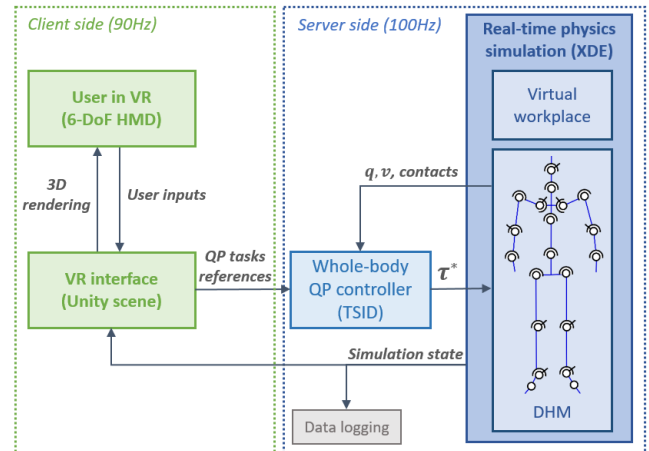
Client side (90Hz)

Server side (100Hz)

Real-time physics simulation (XDE)

User in VR (6-DoF HMD)

Virtual workplace

$q, v$, contacts

3D rendering

User inputs

VR interface (Unity scene)

QP tasks references

Whole-body QP controller (TSID)

$\tau^*$

Simulation state

DHM

Data logging